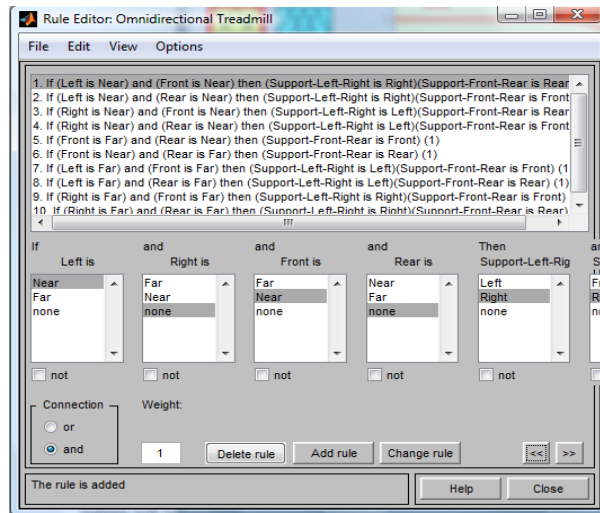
Rule Editor: Omnidirectional Treadmill

File Edit View Options

1. If (Left is Near) and (Front is Near) then (Support-Left-Right is Right)(Support-Front-Rear is Rear
2. If (Left is Near) and (Rear is Near) then (Support-Left-Right is Right)(Support-Front-Rear is Front
3. If (Right is Near) and (Front is Near) then (Support-Left-Right is Left)(Support-Front-Rear is Rear
4. If (Right is Near) and (Rear is Near) then (Support-Left-Right is Left)(Support-Front-Rear is Front
5. If (Front is Far) and (Rear is Near) then (Support-Front-Rear is Front) (1)
6. If (Front is Near) and (Rear is Far) then (Support-Front-Rear is Rear) (1)
7. If (Left is Far) and (Front is Far) then (Support-Left-Right is Left)(Support-Front-Rear is Front) (1
8. If (Left is Far) and (Rear is Far) then (Support-Left-Right is Left)(Support-Front-Rear is Rear) (1)
9. If (Right is Far) and (Front is Far) then (Support-Left-Right is Right)(Support-Front-Rear is Front)
10. If (Right is Far) and (Rear is Far) then (Support-Left-Right is Right)(Support-Front-Rear is Rear)

| If Left is | and Right is | and Front is | and Rear is | Then Support-Left-Rig | an S |
|---|---|---|---|---|---|
| Near | Far | Far | Near | Left | Fr |
| Far | Near | Near | Far | Right | R |
| none | none | none | none | none | no |
| not | not | not | not | not | |

Connection
or
and

Weight:
1

Delete rule
Add rule
Change rule
<<
>>

The rule is added

Help
Close